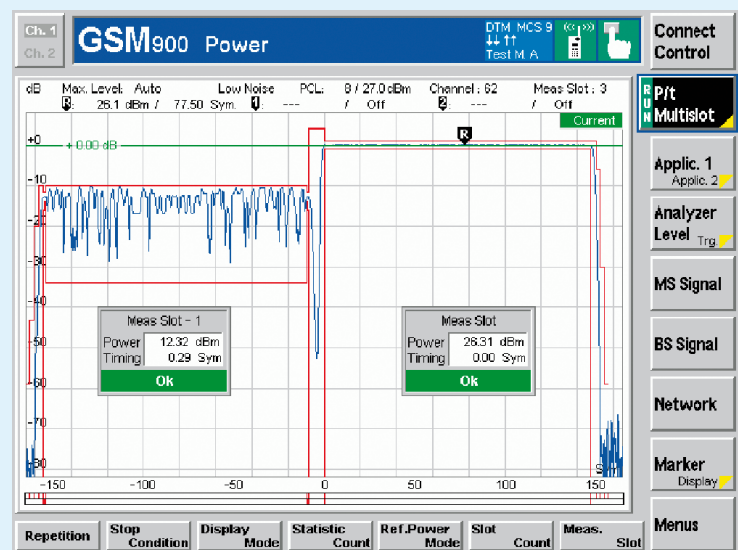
Ch. 1
Ch. 2
GSM900 Power
DTM MCS 9
Test M A
Connect Control

dB Max. Level: Auto Low Noise PCL: 8 / 27.0 dBm Channel: 62 Meas Slot: 3
R: 26.1 dBm / 77.50 Sym. 1: --- / Off 2: --- / Off
Current
R
+0
+ 0.00 dB
-10
-20
-30
-40
-50
-60
-70
-80

Meas Slot - 1
Power 12.32 dBm
Timing 0.29 Sym
Ok

Meas Slot
Power 26.31 dBm
Timing 0.00 Sym
Ok

-150 -100 -50 0 50 100 150
Sym

RUN P/t Multislot
Applic. 1
Applic. 2
Analyzer Level
Trg
MS Signal
BS Signal
Network
Marker
Display
Menus

Repetition
Stop Condition
Display Mode
Statistic Count
Ref.Power Mode
Slot Count
Meas. Slot